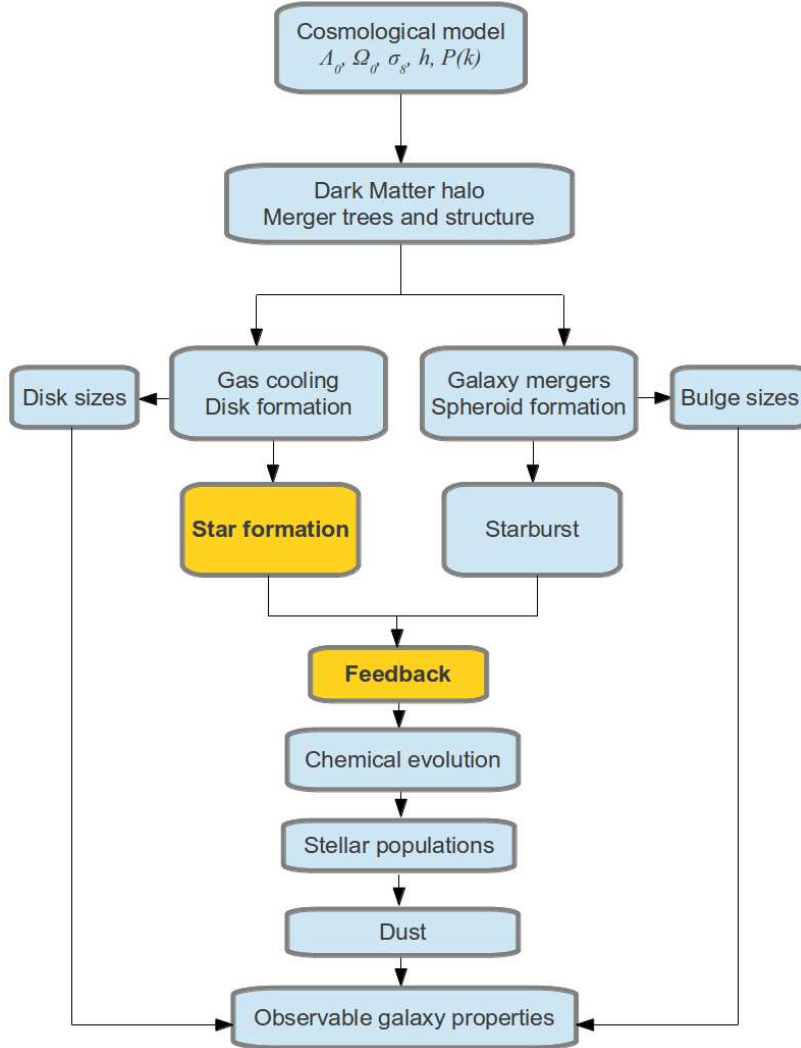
Cosmological model
$\Lambda_0, \Omega_0, \sigma_8, h, P(k)$

Dark Matter halo
Merger trees and structure

Disk sizes

Gas cooling
Disk formation

Galaxy mergers
Spheroid formation

Bulge sizes

Star formation

Starburst

Feedback

Chemical evolution

Stellar populations

Dust

Observable galaxy properties